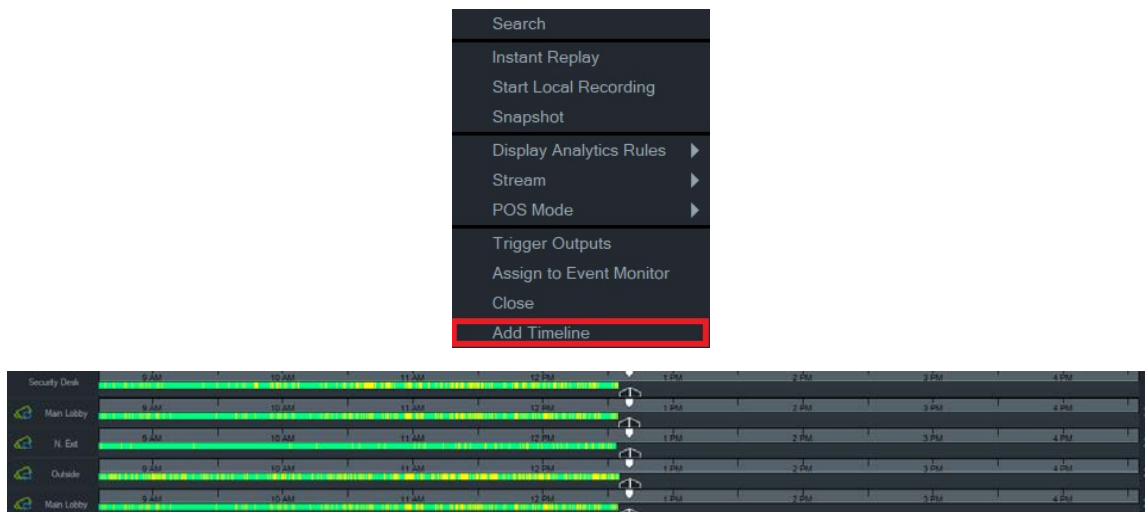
Search
Instant Replay
Start Local Recording
Snapshot
Display Analytics Rules
Stream
POS Mode
Trigger Outputs
Assign to Event Monitor
Close
Add Timeline

Security Desk 9 AM 10 AM 11 AM 12 PM 1 PM 2 PM 3 PM 4 PM
Main Lobby 9 AM 10 AM 11 AM 12 PM 1 PM 2 PM 3 PM 4 PM
N. Exit 9 AM 10 AM 11 AM 12 PM 1 PM 2 PM 3 PM 4 PM
Outside 9 AM 10 AM 11 AM 12 PM 1 PM 2 PM 3 PM 4 PM
Main Lobby 9 AM 10 AM 11 AM 12 PM 1 PM 2 PM 3 PM 4 PM